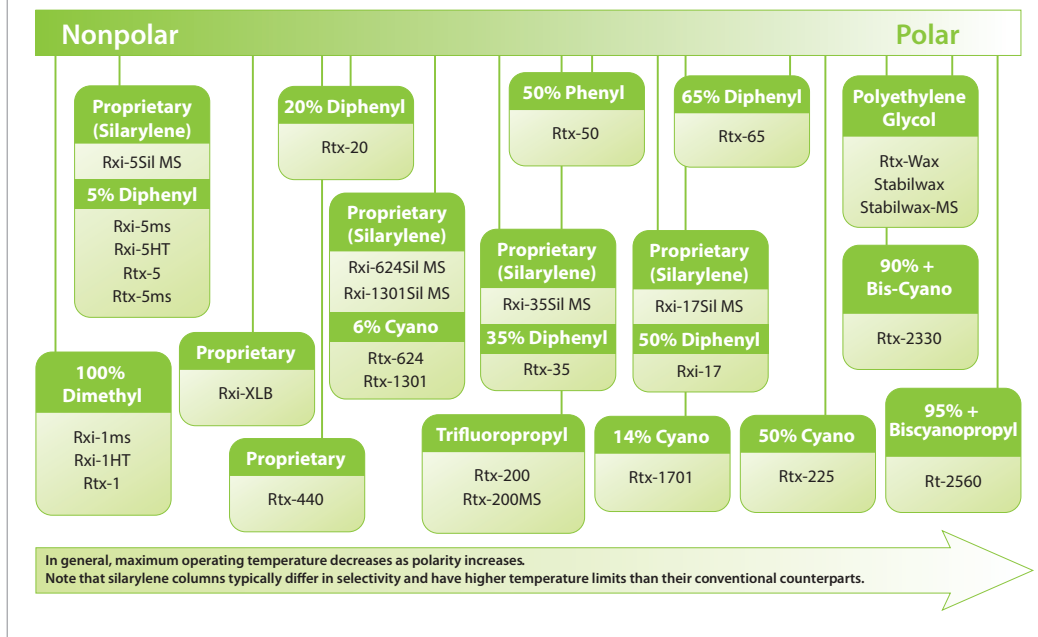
Nonpolar

Polar

Proprietary (Silarylene)

Rxi-5Sil MS

5% Diphenyl

Rxi-5ms
Rxi-5HT
Rtx-5
Rtx-5ms

100% Dimethyl

Rxi-1ms
Rxi-1HT
Rtx-1

Proprietary

Rxi-XLB

20% Diphenyl

Rtx-20

Proprietary

Rtx-440

Proprietary (Silarylene)

Rxi-624Sil MS
Rxi-1301Sil MS

6% Cyano

Rtx-624
Rtx-1301

50% Phenyl

Rtx-50

Proprietary (Silarylene)

Rxi-35Sil MS

35% Diphenyl

Rtx-35

Trifluoropropyl

Rtx-200
Rtx-200MS

65% Diphenyl

Rtx-65

Proprietary (Silarylene)

Rxi-17Sil MS

50% Diphenyl

Rxi-17

14% Cyano

Rtx-1701

50% Cyano

Rtx-225

Polyethylene Glycol

Rtx-Wax
Stabilwax
Stabilwax-MS

90% + Bis-Cyano

Rtx-2330

95% + Biscyanopropyl

Rt-2560

In general, maximum operating temperature decreases as polarity increases.
Note that silarylene columns typically differ in selectivity and have higher temperature limits than their conventional counterparts.